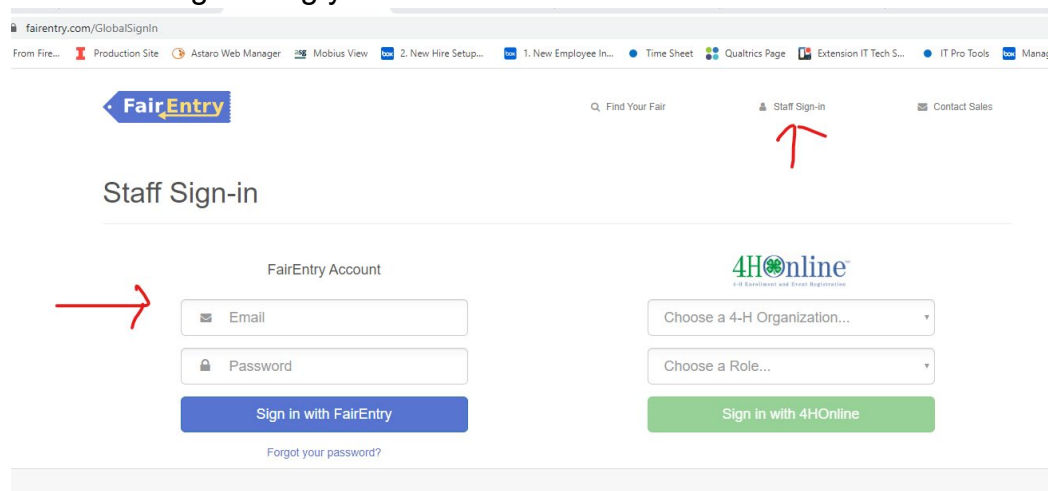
fairentry.com/GlobalSignIn

From Fire... Production Site Astaro Web Manager Mobius View 2. New Hire Setup... 1. New Employee In... Time Sheet Qualtrics Page Extension IT Tech S... IT Pro Tools Manag

FairEntry

Find Your Fair Staff Sign-in Contact Sales

Staff Sign-in

FairEntry Account

Email

Password

Sign in with FairEntry

Forgot your password?

4HOnline
4-H Enrollment and Event Registration

Choose a 4-H Organization...

Choose a Role...

Sign in with 4HOnline